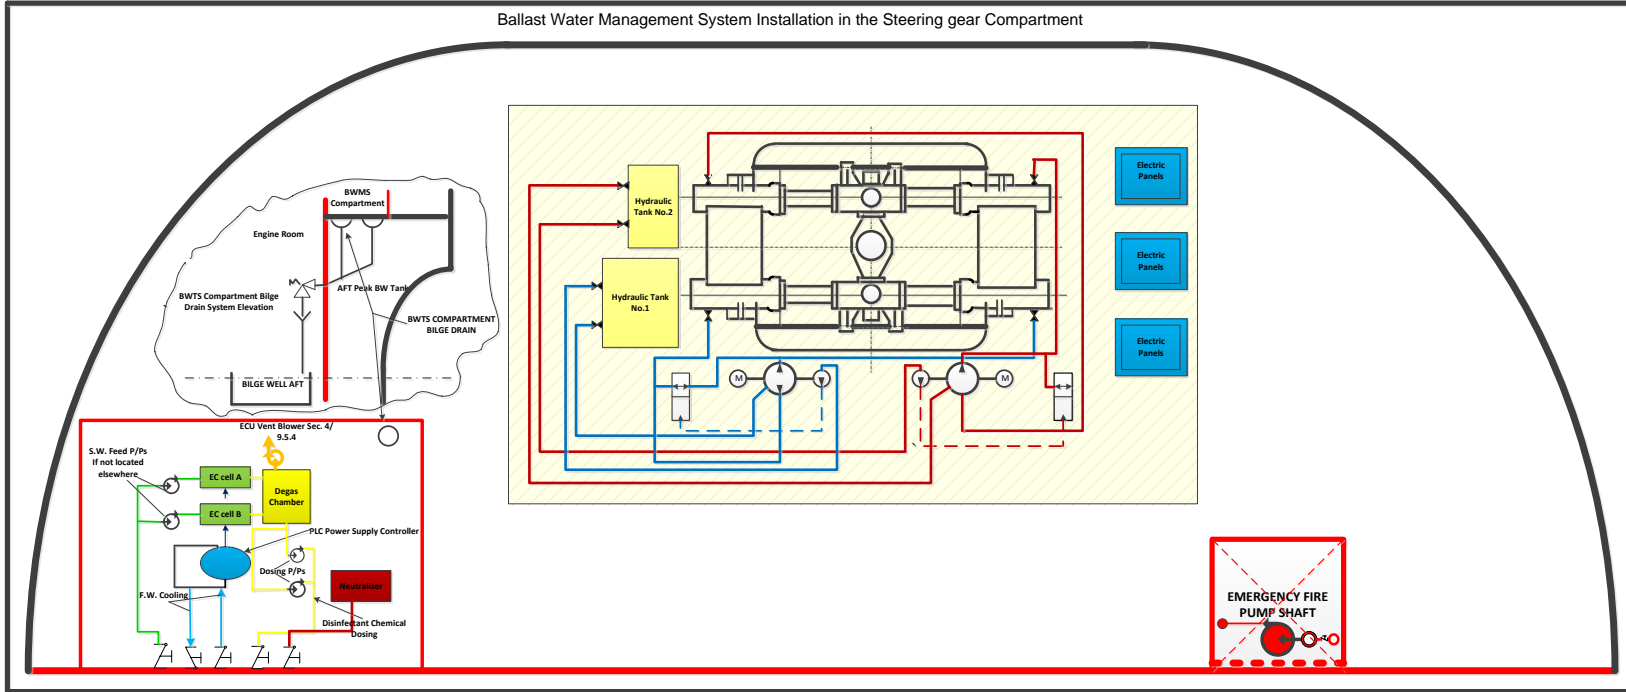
Ballast Water Management System Installation in the Steering gear Compartment

BWMS Compartment

Engine Room

BWTS Compartment Bilge Drain System Elevation

AFT Peak BW Tank

BWTS COMPARTMENT BILGE DRAIN

BILGE WELL AFT

Hydraulic Tank No.2

Hydraulic Tank No.1

M

M

Electric Panels

Electric Panels

Electric Panels

ECU Vent Blower Sec. 4/ 9.5.4

S.W. Feed P/Ps If not located elsewhere

EC cell A

EC cell B

Degas Chamber

PLC Power Supply Controller

Dosing P/Ps

Neutralizer

F.W. Cooling

Disinfectant Chemical Dosing

EMERGENCY FIRE PUMP SHAFT